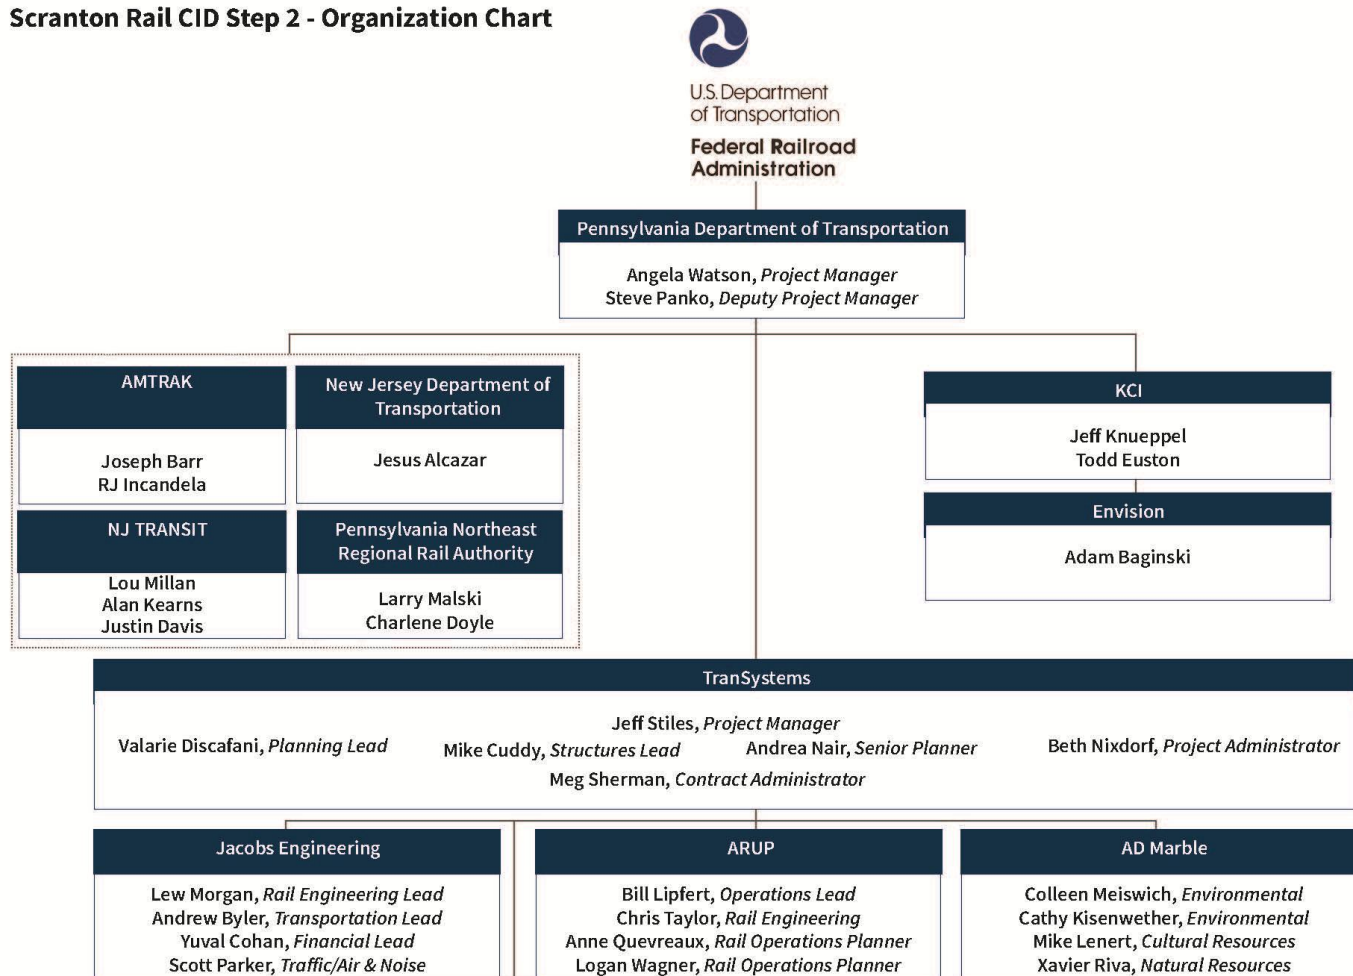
Scranton Rail CID Step 2 - Organization Chart

U.S. Department of Transportation
Federal Railroad Administration

Pennsylvania Department of Transportation

Angela Watson, *Project Manager*
Steve Panko, *Deputy Project Manager*

AMTRAK

Joseph Barr
RJ Incandela

New Jersey Department of Transportation

Jesus Alcazar

NJ TRANSIT

Lou Millan
Alan Kearns
Justin Davis

Pennsylvania Northeast Regional Rail Authority

Larry Malski
Charlene Doyle

KCI

Jeff Knueppel
Todd Euston

Envision

Adam Baginski

TranSystems

Jeff Stiles, *Project Manager*
Valarie Discafani, *Planning Lead*
Mike Cuddy, *Structures Lead*
Andrea Nair, *Senior Planner*
Beth Nixdorf, *Project Administrator*
Meg Sherman, *Contract Administrator*

Jacobs Engineering

Lew Morgan, *Rail Engineering Lead*
Andrew Byler, *Transportation Lead*
Yuval Cohan, *Financial Lead*
Scott Parker, *Traffic/Air & Noise*

ARUP

Bill Lipfert, *Operations Lead*
Chris Taylor, *Rail Engineering*
Anne Quevreaux, *Rail Operations Planner*
Logan Wagner, *Rail Operations Planner*

AD Marble

Colleen Meiswich, *Environmental*
Cathy Kisenwether, *Environmental*
Mike Lenert, *Cultural Resources*
Xavier Riva, *Natural Resources*